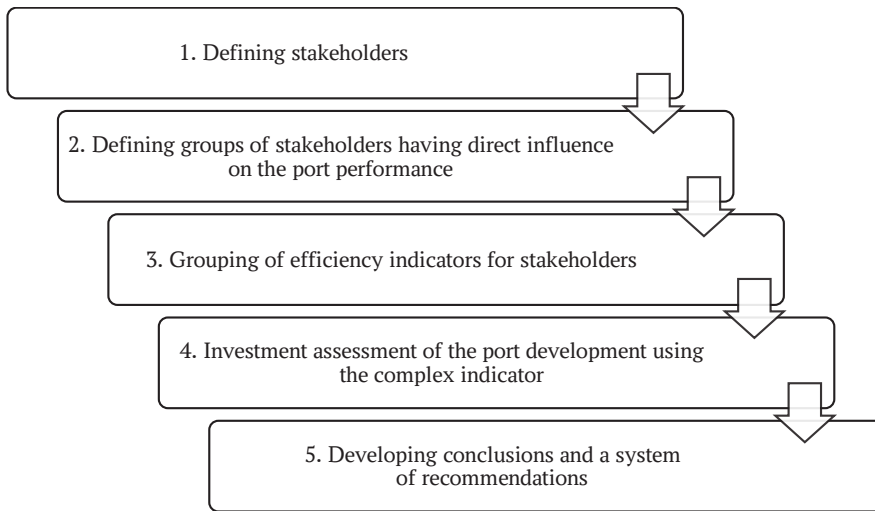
1. Defining stakeholders

2. Defining groups of stakeholders having direct influence on the port performance

3. Grouping of efficiency indicators for stakeholders

4. Investment assessment of the port development using the complex indicator

5. Developing conclusions and a system of recommendations